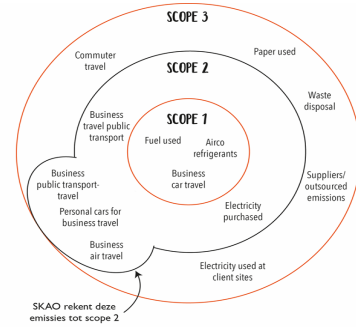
SCOPE 3

Commuter travel

Paper used

SCOPE 2

Waste disposal

Business travel public transport

SCOPE 1

Fuel used

Airco refrigerants

Business car travel

Suppliers/ outsourced emissions

Business public transport-travel

Personal cars for business travel

Electricity purchased

Business air travel

Electricity used at client sites

SKAO rekent deze emissies tot scope 2